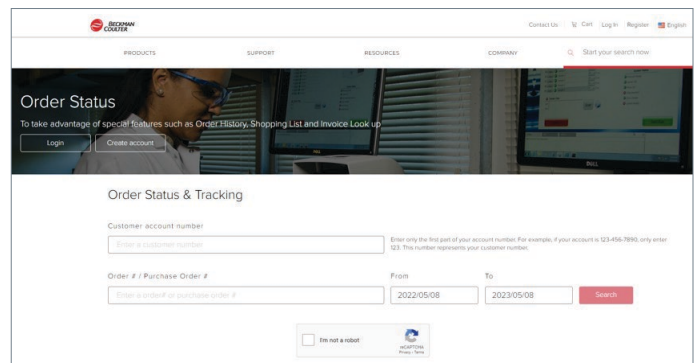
BECKMAN COULTER

Contact Us | Cart | Log In | Register | English

PRODUCTS | SUPPORT | RESOURCES | COMPANY | Start your search now

Order Status

To take advantage of special features such as Order History, Shopping List and Invoice Look up

Login | Create account

DELL

Order Status & Tracking

Customer account number

Enter a customer number

Enter only the first part of your account number. For example, if your account is 123-456-7890, only enter 123. This number represents your customer number.

Order # / Purchase Order #

Enter a order# or purchase order #

From

2022/05/08

To

2023/05/08

Search

I'm not a robot

reCAPTCHA
Privacy - Terms